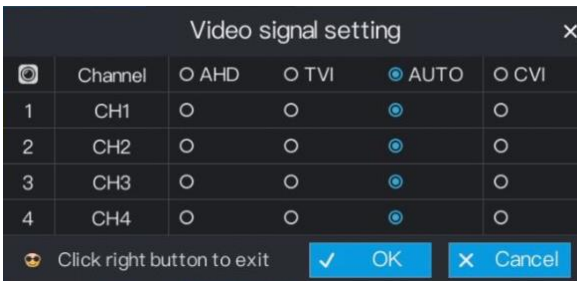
Video signal setting ×

| | Channel | AHD | TVI | AUTO | CVI |
|---|---|---|---|---|---|
| 1 | CH1 | | | | |
| 2 | CH2 | | | | |
| 3 | CH3 | | | | |
| 4 | CH4 | | | | |

Click right button to exit

✓ OK

× Cancel